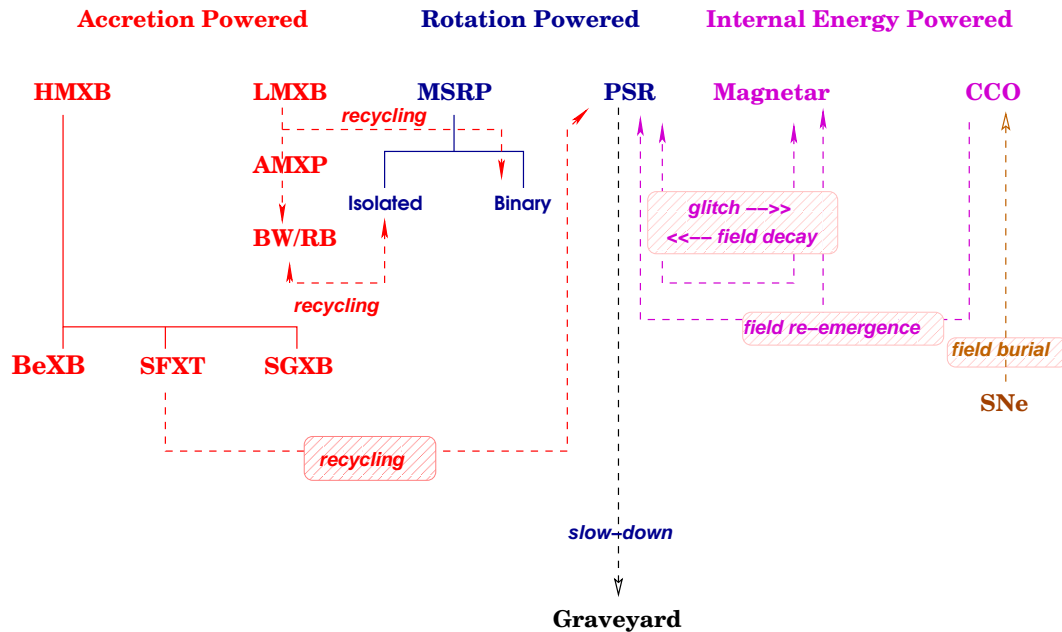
Accretion Powered

Rotation Powered

Internal Energy Powered

HMXB

LMXB

MSRP

PSR

Magnetar

CCO

recycling

AMXP

Isolated

Binary

glitch -->>

<<-- field decay

BW/RB

recycling

field re-emergence

BeXB

SFXT

SGXB

field burial

SNe

recycling

slow-down

Graveyard